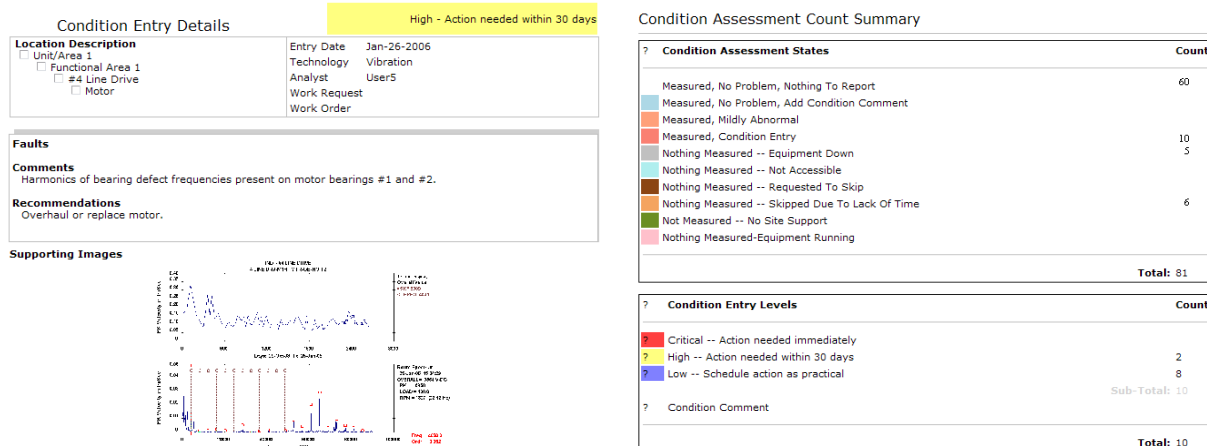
Condition Entry Details

High - Action needed within 30 days

Location Description
Unit/Area 1
Functional Area 1
#4 Line Drive
Motor

| | |
|---|---|
| Entry Date | Jan-26-2006 |
| Technology | Vibration |
| Analyst | User5 |
| Work Request | |
| Work Order | |

Faults

Comments
Harmonics of bearing defect frequencies present on motor bearings #1 and #2.

Recommendations
Overhaul or replace motor.

Supporting Images

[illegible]

Condition Assessment Count Summary

| ? | Condition Assessment States | Count |
|---|---|---|
| | Measured, No Problem, Nothing To Report | 60 |
| | Measured, No Problem, Add Condition Comment | |
| | Measured, Mildly Abnormal | |
| | Measured, Condition Entry | 10 |
| | Nothing Measured -- Equipment Down | 5 |
| | Nothing Measured -- Not Accessible | |
| | Nothing Measured -- Requested To Skip | |
| | Nothing Measured -- Skipped Due To Lack Of Time | 6 |
| | Not Measured -- No Site Support | |
| | Nothing Measured-Equipment Running | |
| | Total: | 81 |

| ? | Condition Entry Levels | Count |
|---|---|---|
| ? | Critical -- Action needed immediately | |
| ? | High -- Action needed within 30 days | 2 |
| ? | Low -- Schedule action as practical | 8 |
| | Sub-Total: | 10 |
| ? | Condition Comment | |
| | Total: | 10 |